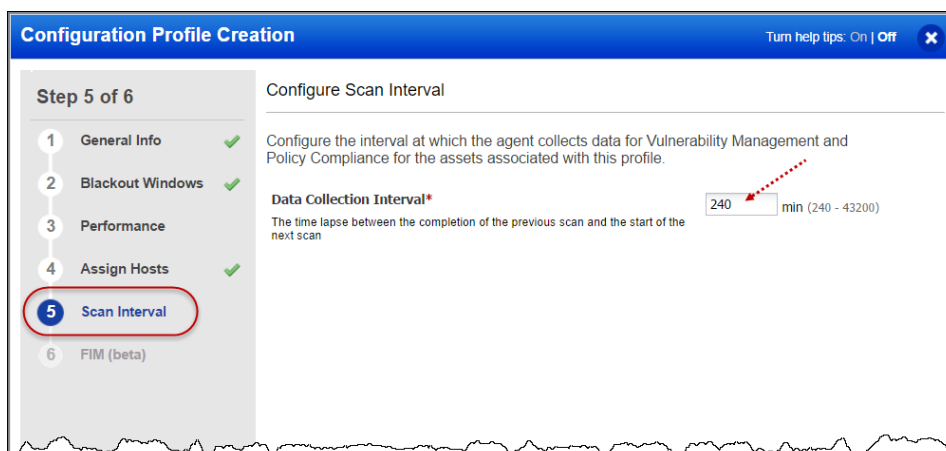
Configuration Profile Creation

Turn help tips: On | Off

Step 5 of 6

1 General Info

2 Blackout Windows

3 Performance

4 Assign Hosts

5 Scan Interval

6 FIM (beta)

Configure Scan Interval

Configure the interval at which the agent collects data for Vulnerability Management and Policy Compliance for the assets associated with this profile.

Data Collection Interval*

The time lapse between the completion of the previous scan and the start of the next scan

240 min (240 - 43200)